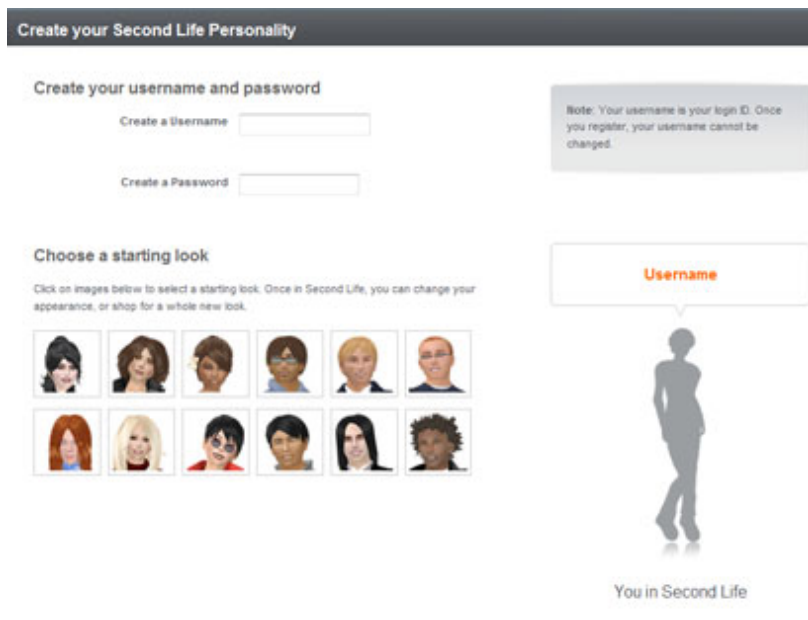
Create your Second Life Personality

Create your username and password

Create a Username

Create a Password

Note: Your username is your login ID. Once you register, your username cannot be changed.

Choose a starting look

Click on images below to select a starting look. Once in Second Life, you can change your appearance, or shop for a whole new look.

Username

You in Second Life